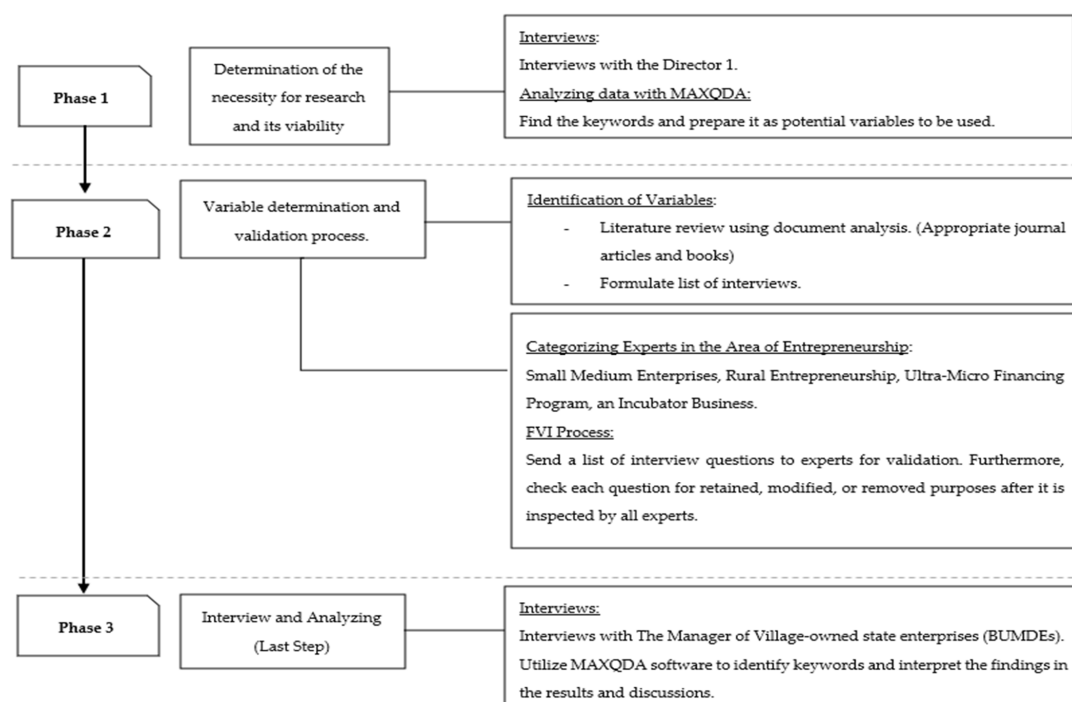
Phase 1

Determination of the necessity for research and its viability

Interviews:
Interviews with the Director 1.
Analyzing data with MAXQDA:
Find the keywords and prepare it as potential variables to be used.

Phase 2

Variable determination and validation process.

Identification of Variables:
- Literature review using document analysis. (Appropriate journal articles and books)
- Formulate list of interviews.

Categorizing Experts in the Area of Entrepreneurship:
Small Medium Enterprises, Rural Entrepreneurship, Ultra-Micro Financing Program, an Incubator Business.
FVI Process:
Send a list of interview questions to experts for validation. Furthermore, check each question for retained, modified, or removed purposes after it is inspected by all experts.

Phase 3

Interview and Analyzing (Last Step)

Interviews:
Interviews with The Manager of Village-owned state enterprises (BUMDEs).
Utilize MAXQDA software to identify keywords and interpret the findings in the results and discussions.